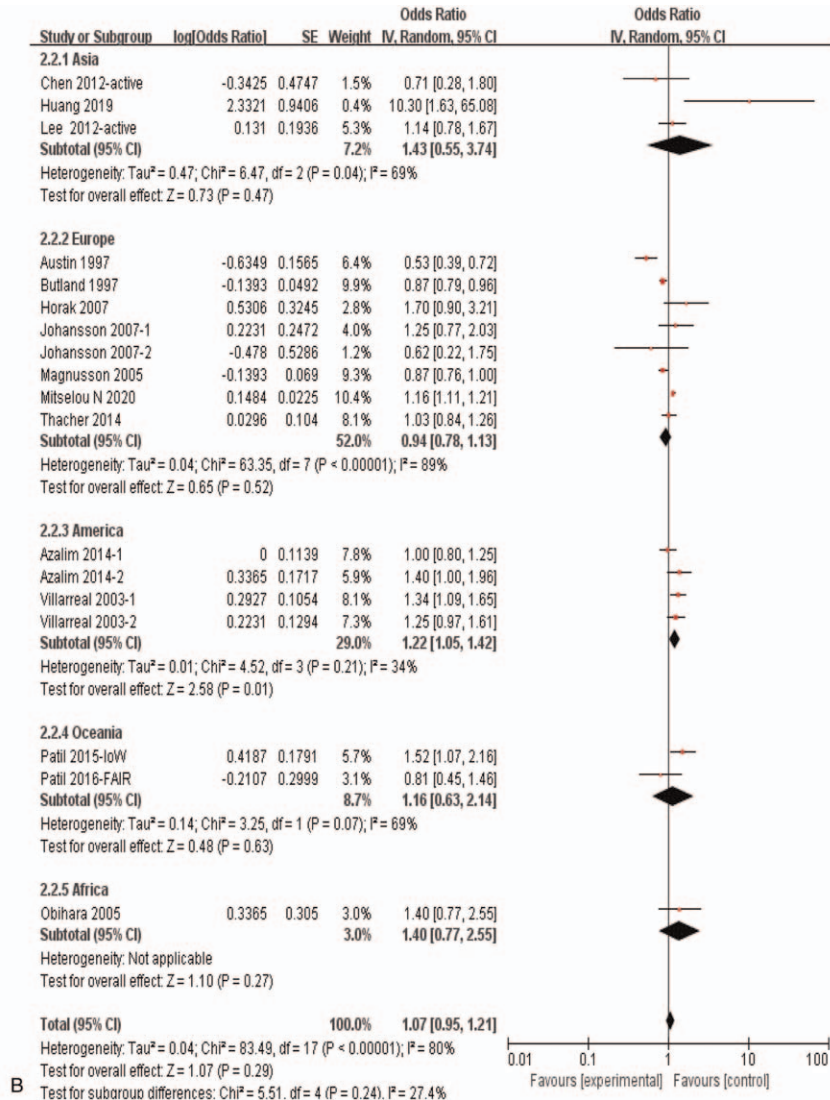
| Study or Subgroup | log[Odds Ratio] | SE | Weight | Odds Ratio IV, Random, 95% CI |
|---|---|---|---|---|
| **2.2.1 Asia** | | | | |
| Chen 2012-active | -0.3425 | 0.4747 | 1.5% | 0.71 [0.28, 1.80] |
| Huang 2019 | 2.3321 | 0.9406 | 0.4% | 10.30 [1.63, 65.08] |
| Lee 2012-active | 0.131 | 0.1936 | 5.3% | 1.14 [0.78, 1.67] |
| **Subtotal (95% CI)** | | | **7.2%** | **1.43 [0.55, 3.74]** |
| Heterogeneity: Tau² = 0.47; Chi² = 6.47, df = 2 (P = 0.04); I² = 69% | | | | |
| Test for overall effect: Z = 0.73 (P = 0.47) | | | | |
| **2.2.2 Europe** | | | | |
| Austin 1997 | -0.6349 | 0.1565 | 6.4% | 0.53 [0.39, 0.72] |
| Butland 1997 | -0.1393 | 0.0492 | 9.9% | 0.87 [0.79, 0.96] |
| Horak 2007 | 0.5306 | 0.3245 | 2.8% | 1.70 [0.90, 3.21] |
| Johansson 2007-1 | 0.2231 | 0.2472 | 4.0% | 1.25 [0.77, 2.03] |
| Johansson 2007-2 | -0.478 | 0.5286 | 1.2% | 0.62 [0.22, 1.75] |
| Magnusson 2005 | -0.1393 | 0.069 | 9.3% | 0.87 [0.76, 1.00] |
| Mitselou N 2020 | 0.1484 | 0.0225 | 10.4% | 1.16 [1.11, 1.21] |
| Thacher 2014 | 0.0296 | 0.104 | 8.1% | 1.03 [0.84, 1.26] |
| **Subtotal (95% CI)** | | | **52.0%** | **0.94 [0.78, 1.13]** |
| Heterogeneity: Tau² = 0.04; Chi² = 63.35, df = 7 (P < 0.00001); I² = 89% | | | | |
| Test for overall effect: Z = 0.65 (P = 0.52) | | | | |
| **2.2.3 America** | | | | |
| Azalim 2014-1 | 0 | 0.1139 | 7.8% | 1.00 [0.80, 1.25] |
| Azalim 2014-2 | 0.3365 | 0.1717 | 5.9% | 1.40 [1.00, 1.96] |
| Villarreal 2003-1 | 0.2927 | 0.1054 | 8.1% | 1.34 [1.09, 1.65] |
| Villarreal 2003-2 | 0.2231 | 0.1294 | 7.3% | 1.25 [0.97, 1.61] |
| **Subtotal (95% CI)** | | | **29.0%** | **1.22 [1.05, 1.42]** |
| Heterogeneity: Tau² = 0.01; Chi² = 4.52, df = 3 (P = 0.21); I² = 34% | | | | |
| Test for overall effect: Z = 2.58 (P = 0.01) | | | | |
| **2.2.4 Oceania** | | | | |
| Patil 2015-IoW | 0.4187 | 0.1791 | 5.7% | 1.52 [1.07, 2.16] |
| Patil 2016-FAIR | -0.2107 | 0.2999 | 3.1% | 0.81 [0.45, 1.46] |
| **Subtotal (95% CI)** | | | **8.7%** | **1.16 [0.63, 2.14]** |
| Heterogeneity: Tau² = 0.14; Chi² = 3.25, df = 1 (P = 0.07); I² = 69% | | | | |
| Test for overall effect: Z = 0.48 (P = 0.63) | | | | |
| **2.2.5 Africa** | | | | |
| Obihara 2005 | 0.3365 | 0.305 | 3.0% | 1.40 [0.77, 2.55] |
| **Subtotal (95% CI)** | | | **3.0%** | **1.40 [0.77, 2.55]** |
| Heterogeneity: Not applicable | | | | |
| Test for overall effect: Z = 1.10 (P = 0.27) | | | | |
| **Total (95% CI)** | | | **100.0%** | **1.07 [0.95, 1.21]** |
| Heterogeneity: Tau² = 0.04; Chi² = 83.49, df = 17 (P < 0.00001); I² = 80% | | | | |
| Test for overall effect: Z = 1.07 (P = 0.29) | | | | |
| Test for subgroup differences: Chi² = 5.51, df = 4 (P = 0.24), I² = 27.4% | | | | |

Odds Ratio
IV, Random, 95% CI

0.01 0.1 1 10 100
Favours [experimental] Favours [control]

B